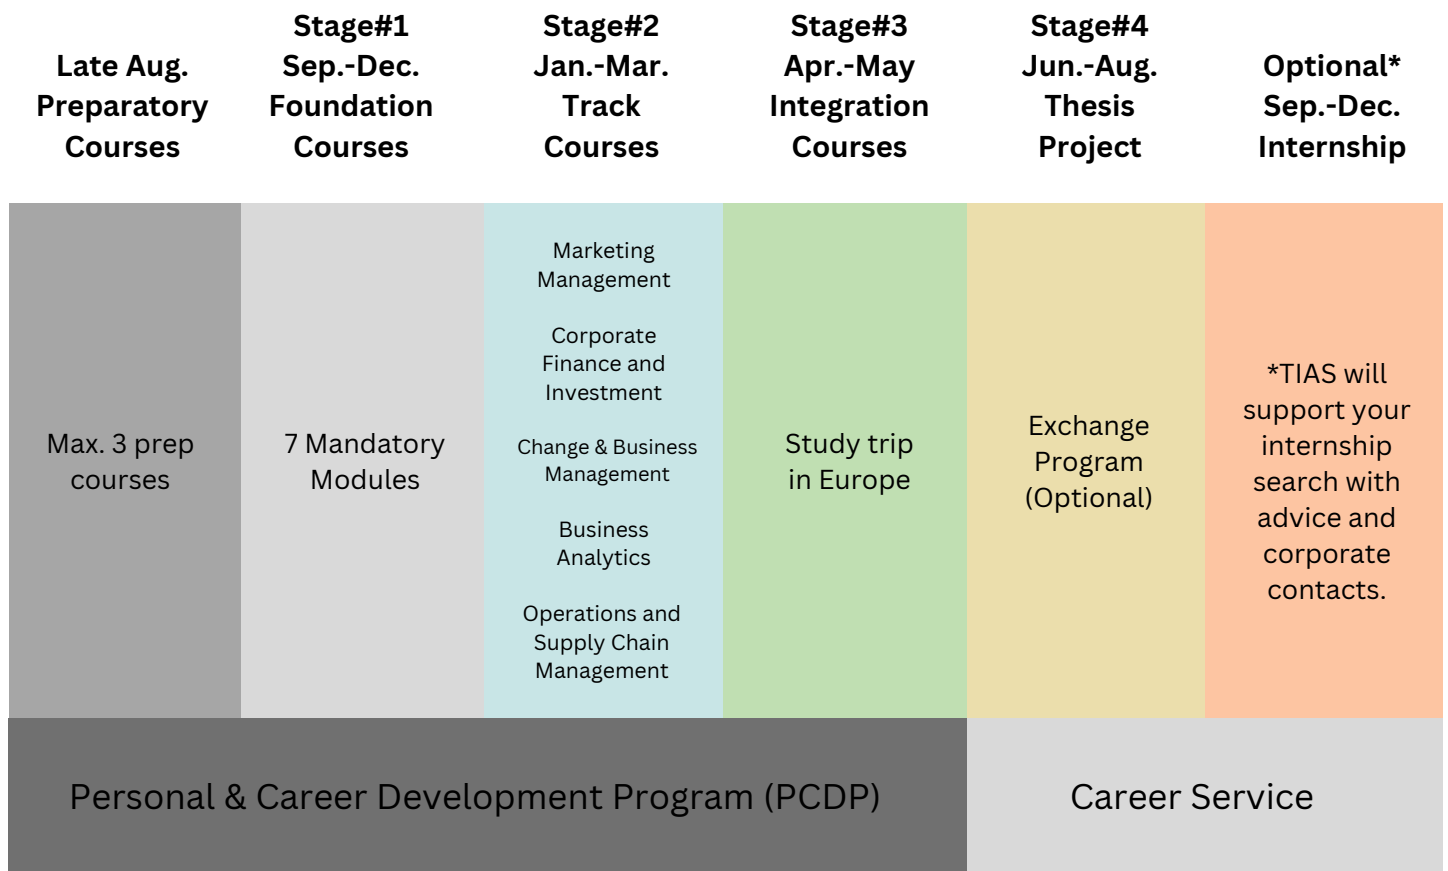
| Late Aug. Preparatory Courses | Stage#1 Sep.-Dec. Foundation Courses | Stage#2 Jan.-Mar. Track Courses | Stage#3 Apr.-May Integration Courses | Stage#4 Jun.-Aug. Thesis Project | Optional* Sep.-Dec. Internship |
|---|---|---|---|---|---|
| Max. 3 prep courses | 7 Mandatory Modules | Marketing Management<br>Corporate Finance and Investment<br>Change & Business Management<br>Business Analytics<br>Operations and Supply Chain Management | Study trip in Europe | Exchange Program (Optional) | *TIAS will support your internship search with advice and corporate contacts. |

Personal & Career Development Program (PCDP)

Career Service